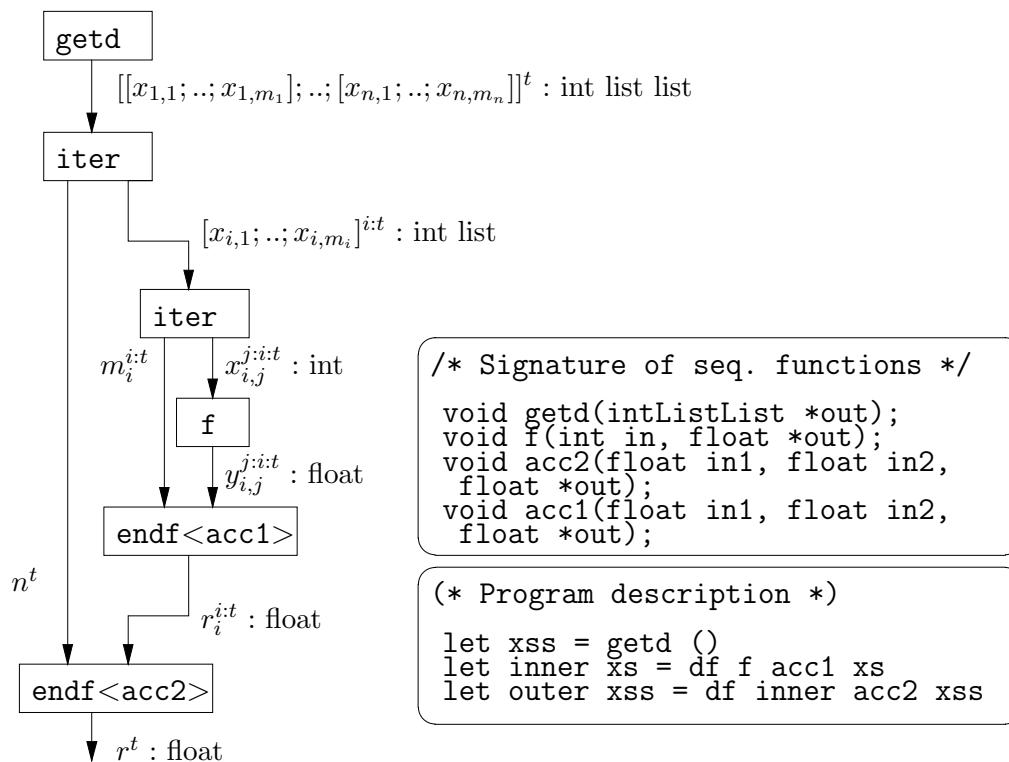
getd

$[[x_{1,1};..;x_{1,m_1}];..;[x_{n,1};..;x_{n,m_n}]]^t$ : int list list

iter

$[x_{i,1};..;x_{i,m_i}]^{i:t}$ : int list

iter

$m_i^{i:t}$

$x_{i,j}^{j:i:t}$ : int

f

$y_{i,j}^{j:i:t}$ : float

endf<acc1>

$n^t$

$r_i^{i:t}$ : float

endf<acc2>

$r^t$ : float

/* Signature of seq. functions */

void getd(intListList *out);
void f(int in, float *out);
void acc2(float in1, float in2, float *out);
void acc1(float in1, float in2, float *out);

(* Program description *)

let xss = getd ()
let inner xs = df f acc1 xs
let outer xss = df inner acc2 xss